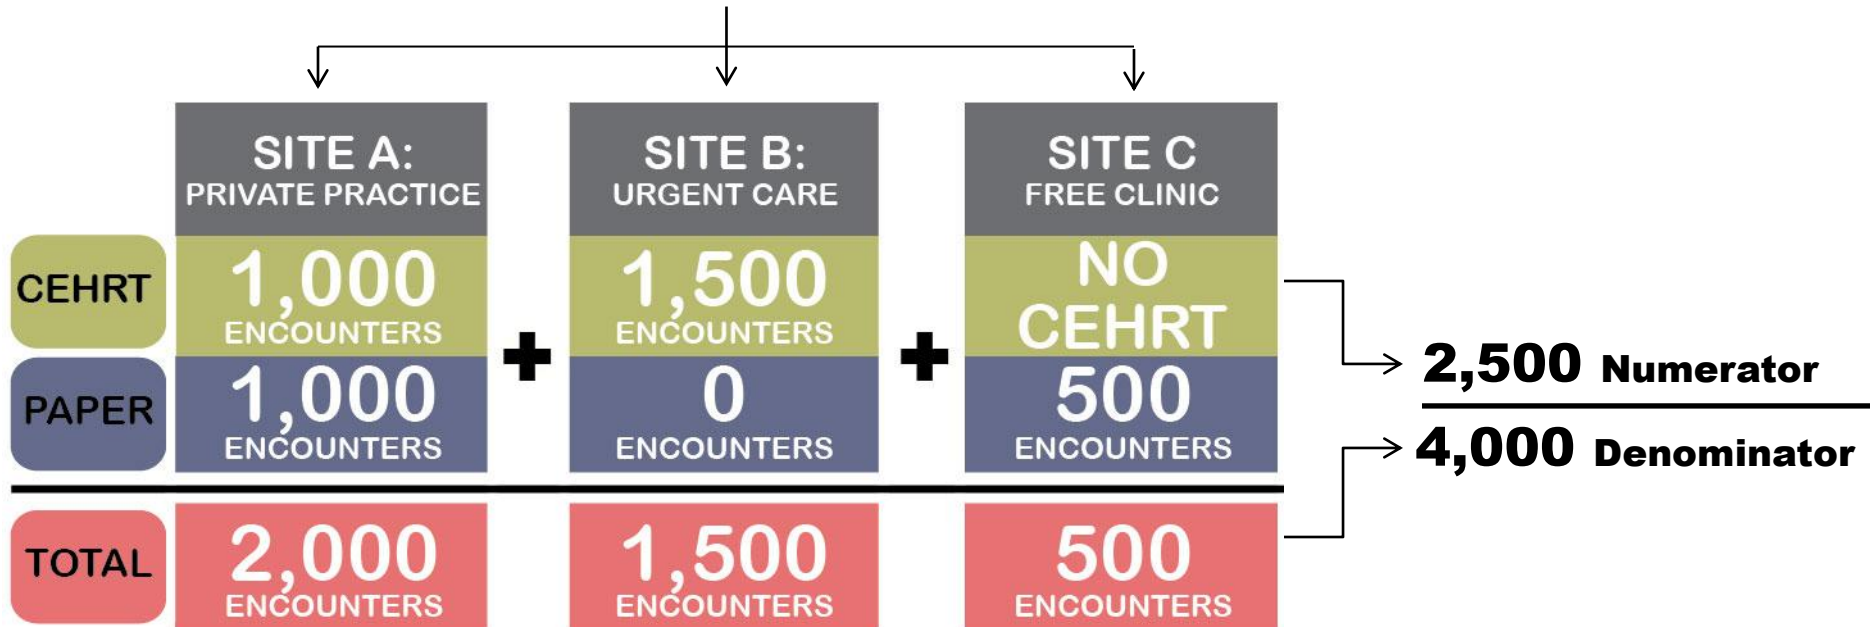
| | SITE A: PRIVATE PRACTICE | | SITE B: URGENT CARE | | SITE C FREE CLINIC |
|---|---|---|---|---|---|
| CEHRT | 1,000 ENCOUNTERS | + | 1,500 ENCOUNTERS | + | NO CEHRT |
| PAPER | 1,000 ENCOUNTERS | | 0 ENCOUNTERS | | 500 ENCOUNTERS |
| TOTAL | 2,000 ENCOUNTERS | | 1,500 ENCOUNTERS | | 500 ENCOUNTERS |

2,500 Numerator
4,000 Denominator